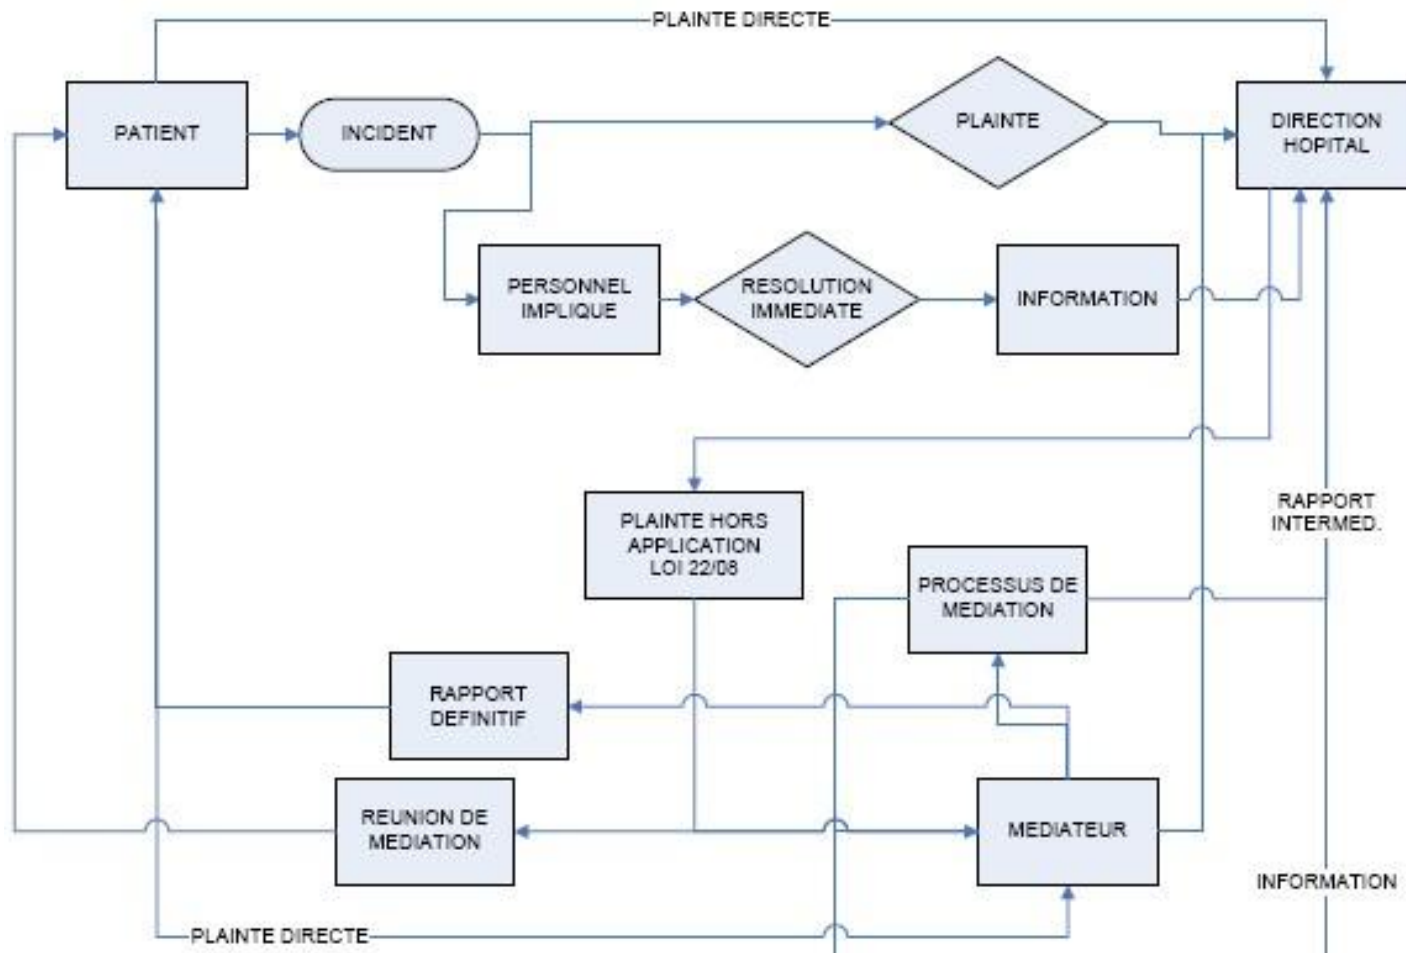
PLAINTE DIRECTE

PATIENT

INCIDENT

PLAINTE

DIRECTION HOPITAL

PERSONNEL IMPLIQUE

RESOLUTION IMMEDIATE

INFORMATION

PLAINTE HORS APPLICATION LOI 22/08

RAPPORT INTERMED.

PROCESSUS DE MEDIATION

RAPPORT DEFINITIF

REUNION DE MEDIATION

MEDIATEUR

INFORMATION

PLAINTE DIRECTE